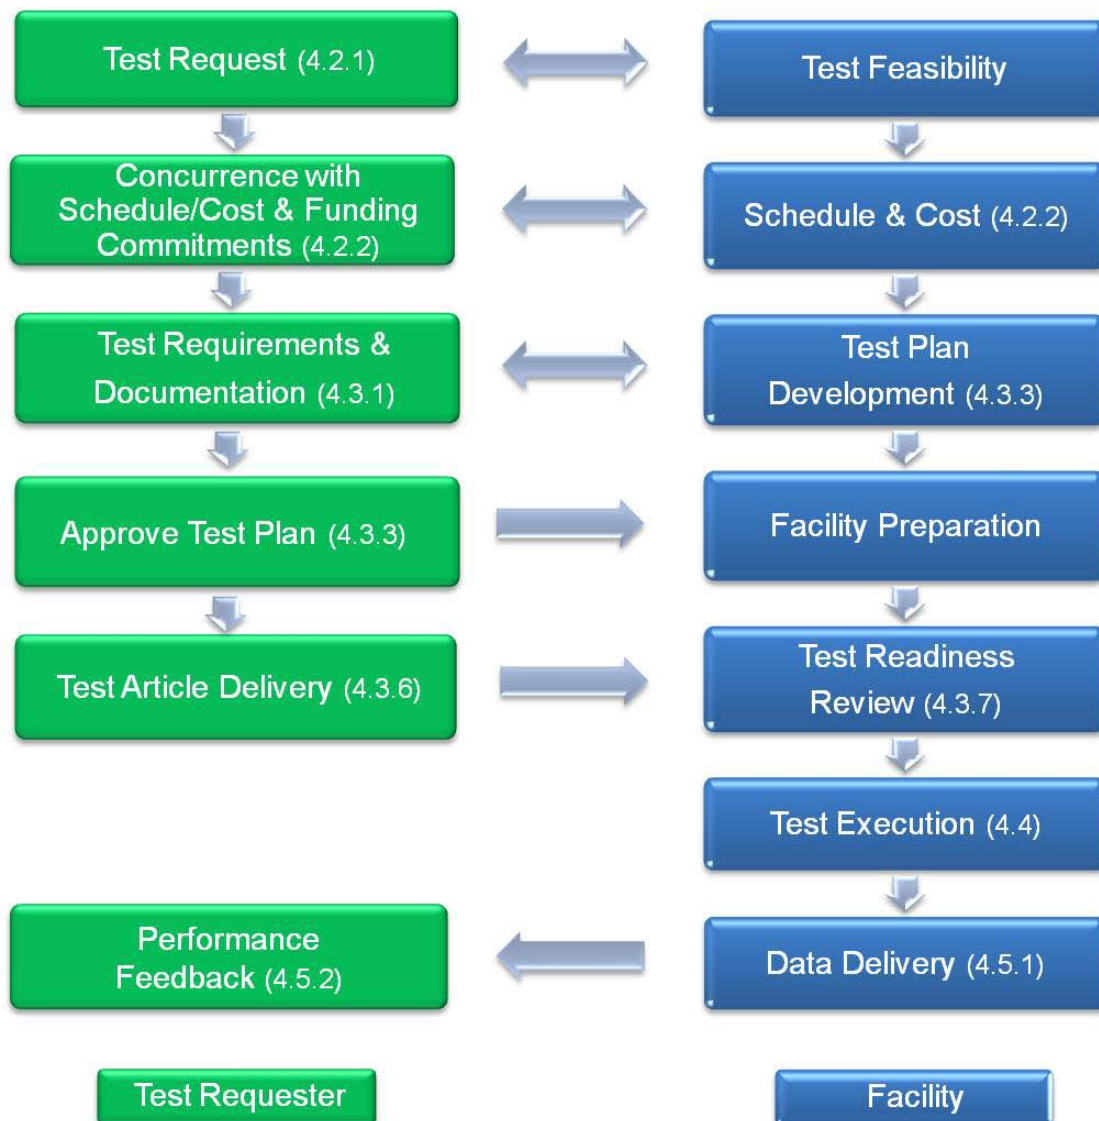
Test Request (4.2.1)

Test Feasibility

Concurrence with Schedule/Cost & Funding Commitments (4.2.2)

Schedule & Cost (4.2.2)

Test Requirements & Documentation (4.3.1)

Test Plan Development (4.3.3)

Approve Test Plan (4.3.3)

Facility Preparation

Test Article Delivery (4.3.6)

Test Readiness Review (4.3.7)

Test Execution (4.4)

Performance Feedback (4.5.2)

Data Delivery (4.5.1)

Test Requester

Facility